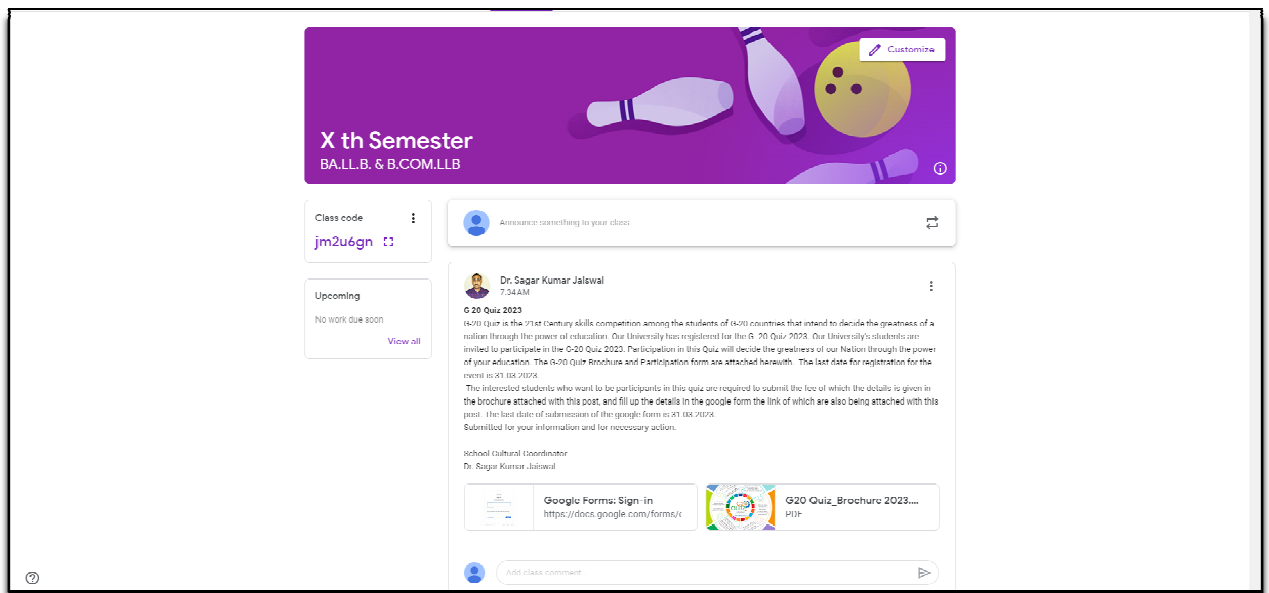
Customize

X th Semester
BA.LL.B. & B.COM.LLB

Class code
jm2u6gn

Upcoming
No work due soon
View all

Announce something to your class

Dr. Sagar Kumar Jaiswal
7:34 AM

G 20 Quiz 2023
G-20 Quiz is the 21st Century skills competition among the students of G-20 countries that intend to decide the greatness of a nation through the power of education. Our University has registered for the G. 20 Quiz 2023. Our University's students are invited to participate in the G-20 Quiz 2023. Participation in this Quiz will decide the greatness of our Nation through the power of your education. The G-20 Quiz Brochure and Participation form are attached herewith. The last date for registration for the event is 31.03.2023.
The interested students who want to be participants in this quiz are required to submit the fee of which the details is given in the brochure attached with this post, and fill up the details in the google form the link of which are also being attached with this post. The last date of submission of the google form is 31.03.2023.
Submitted for your information and for necessary action.

School Cultural Coordinator
Dr. Sagar Kumar Jaiswal

Google Forms: Sign-in
https://docs.google.com/forms/c

G20 Quiz_Brochure 2023....
PDF

Add class comment